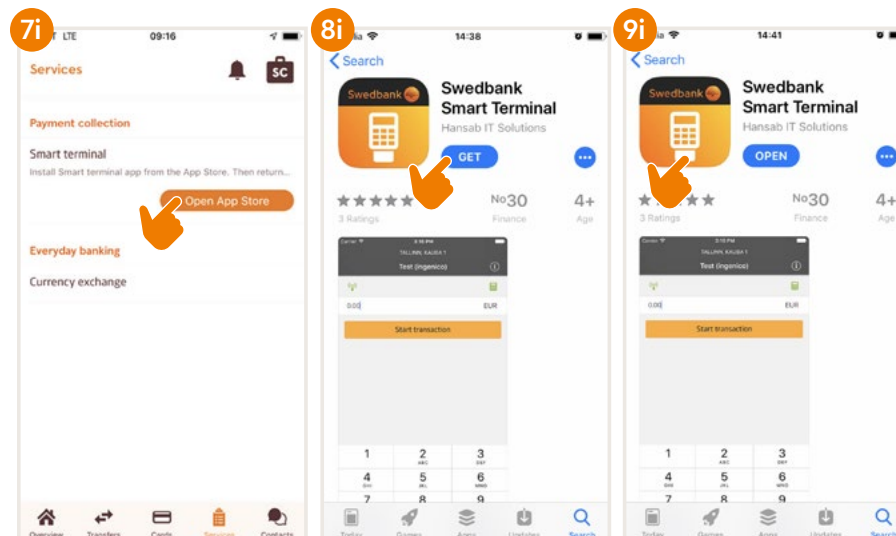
7i

LTE 09:16

Services

SC

Payment collection

Smart terminal

Install Smart terminal app from the App Store. Then return...

Open App Store

Everyday banking

Currency exchange

Overview Transfers Cards Services Contacts

8i

14:38

Search

Swedbank

Swedbank Smart Terminal

Hansab IT Solutions

GET

3 Ratings

No30

Finance

4+

Age

TALLINN, KAUBA 1

Test (ingenico)

0.00

EUR

Start transaction

1 2 3

4 5 6

7 8 9

Today Games Apps Updates Search

9i

14:41

Search

Swedbank

Swedbank Smart Terminal

Hansab IT Solutions

OPEN

3 Ratings

No30

Finance

4+

Age

TALLINN, KAUBA 1

Test (ingenico)

0.00

EUR

Start transaction

1 2 3

4 5 6

7 8 9

Today Games Apps Updates Search